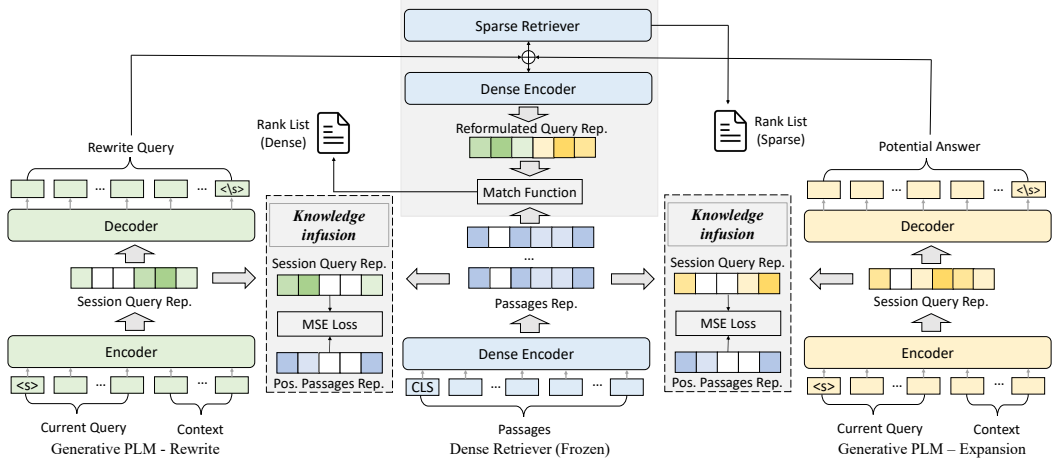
Sparse Retriever

Dense Encoder

Reformulated Query Rep.

Match Function

Rank List (Dense)

Rank List (Sparse)

Rewrite Query

<\s>

Decoder

Session Query Rep.

Encoder

<s>

Current Query

Context

Generative PLM - Rewrite

Knowledge infusion

Session Query Rep.

MSE Loss

Pos. Passages Rep.

...

Passages Rep.

Dense Encoder

CLS

Passages

Dense Retriever (Frozen)

Knowledge infusion

Session Query Rep.

MSE Loss

Pos. Passages Rep.

Potential Answer

<\s>

Decoder

Session Query Rep.

Encoder

<s>

Current Query

Context

Generative PLM – Expansion